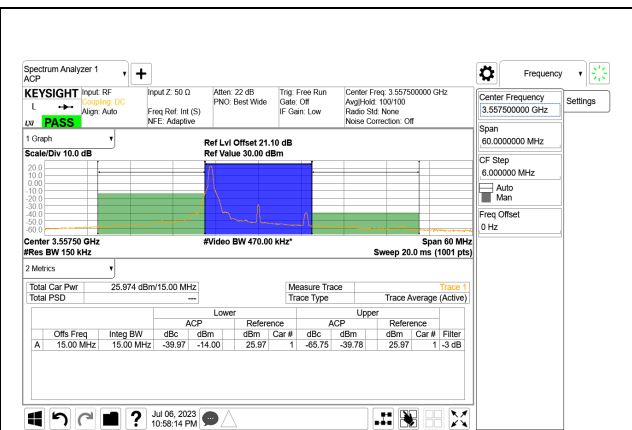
Spectrum Analyzer 1
ACP

KEYSIGHT Input: RF
Coupling: DC
Align: Auto
LXI PASS

Input Z: 50 Ω
Freq Ref: Int (S)
NFE: Adaptive

Atten: 22 dB
PNO: Best Wide

Trig: Free Run
Gate: Off
IF Gain: Low

Center Freq: 3.557500000 GHz
Avg|Hold: 100/100
Radio Std: None
Noise Correction: Off

Frequency

Center Frequency
3.557500000 GHz

Settings

Span
60.0000000 MHz

CF Step
6.000000 MHz
Auto
Man

Freq Offset
0 Hz

1 Graph
Scale/Div 10.0 dB

Ref Lvl Offset 21.10 dB
Ref Value 30.00 dBm

20.0
10.0
0.00
-10.0
-20.0
-30.0
-40.0
-50.0
-60.0

Center 3.55750 GHz
#Res BW 150 kHz
#Video BW 470.00 kHz*
Span 60 MHz
Sweep 20.0 ms (1001 pts)

2 Metrics

| Total Car Pwr | 25.974 dBm/15.00 MHz | Measure Trace | Trace 1 |
|---|---|---|---|
| Total PSD | --- | Trace Type | Trace Average (Active) |

| | | | Lower | | | | Upper | | | | |
|---|---|---|---|---|---|---|---|---|---|---|---|
| | | | ACP | | Reference | | ACP | | Reference | | |
| | Offs Freq | Integ BW | dBc | dBm | dBm | Car # | dBc | dBm | dBm | Car # | Filter |
| A | 15.00 MHz | 15.00 MHz | -39.97 | -14.00 | 25.97 | 1 | -65.75 | -39.78 | 25.97 | 1 | -3 dB |

Jul 06, 2023
10:58:14 PM